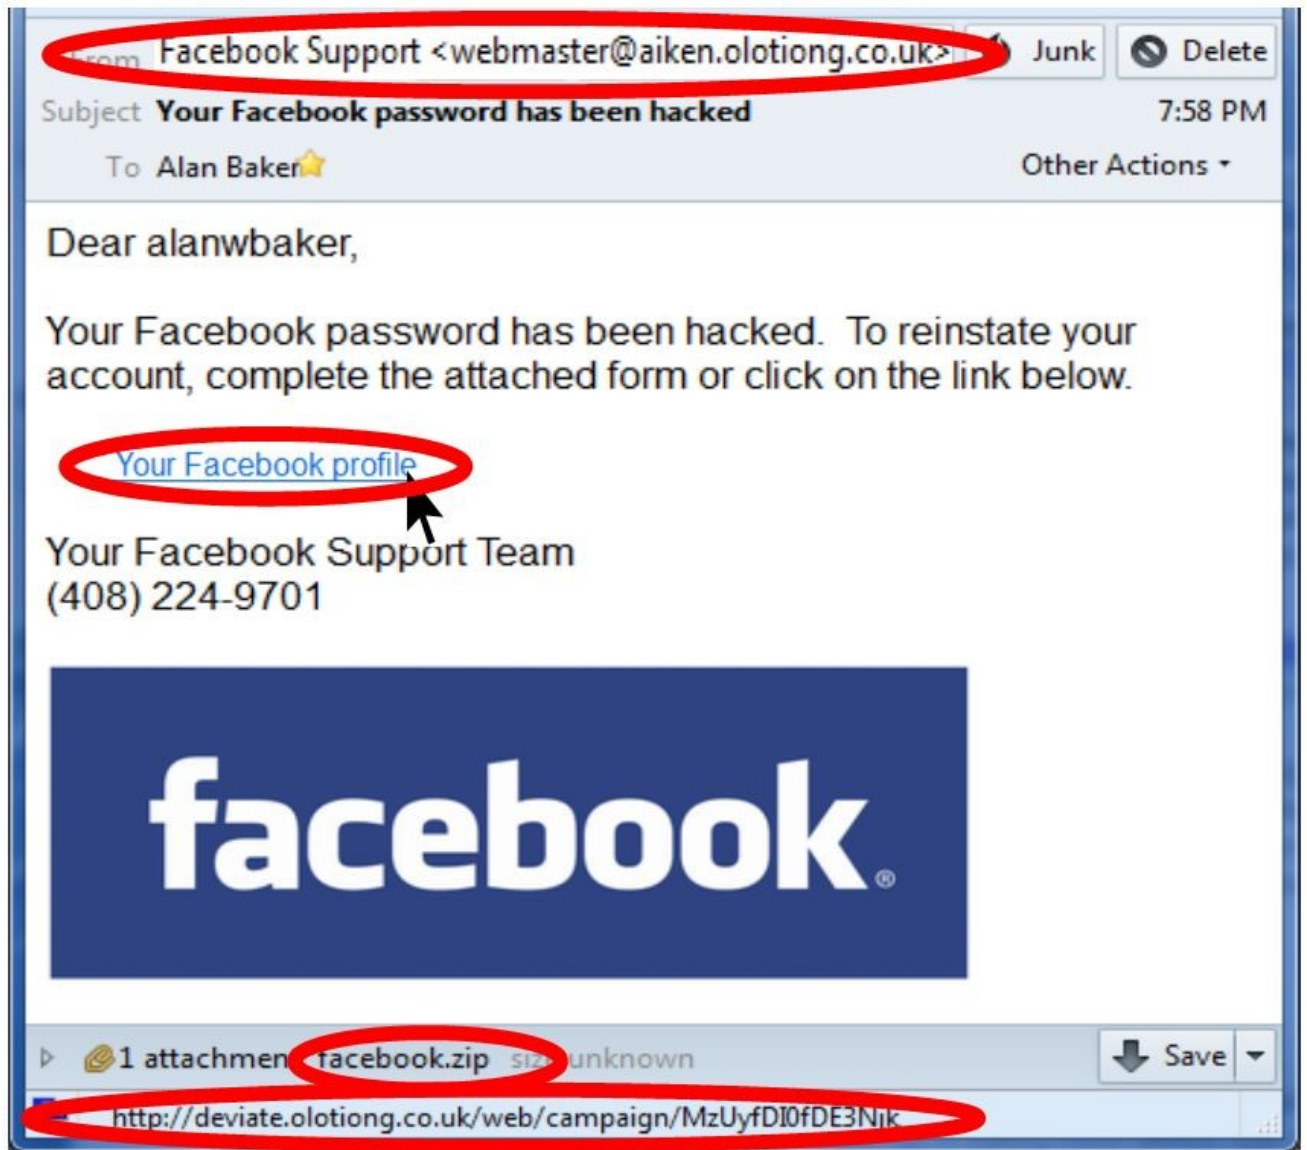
From Facebook Support <webmaster@aiken.olotiong.co.uk> Junk Delete

Subject Your Facebook password has been hacked 7:58 PM

To Alan Baker Other Actions

Dear alanwbaker,

Your Facebook password has been hacked. To reinstate your account, complete the attached form or click on the link below.

Your Facebook profile

Your Facebook Support Team
(408) 224-9701

facebook®

1 attachment facebook.zip size unknown Save

http://deviate.olotiong.co.uk/web/campaign/MzUyfDI0fDE3Njk